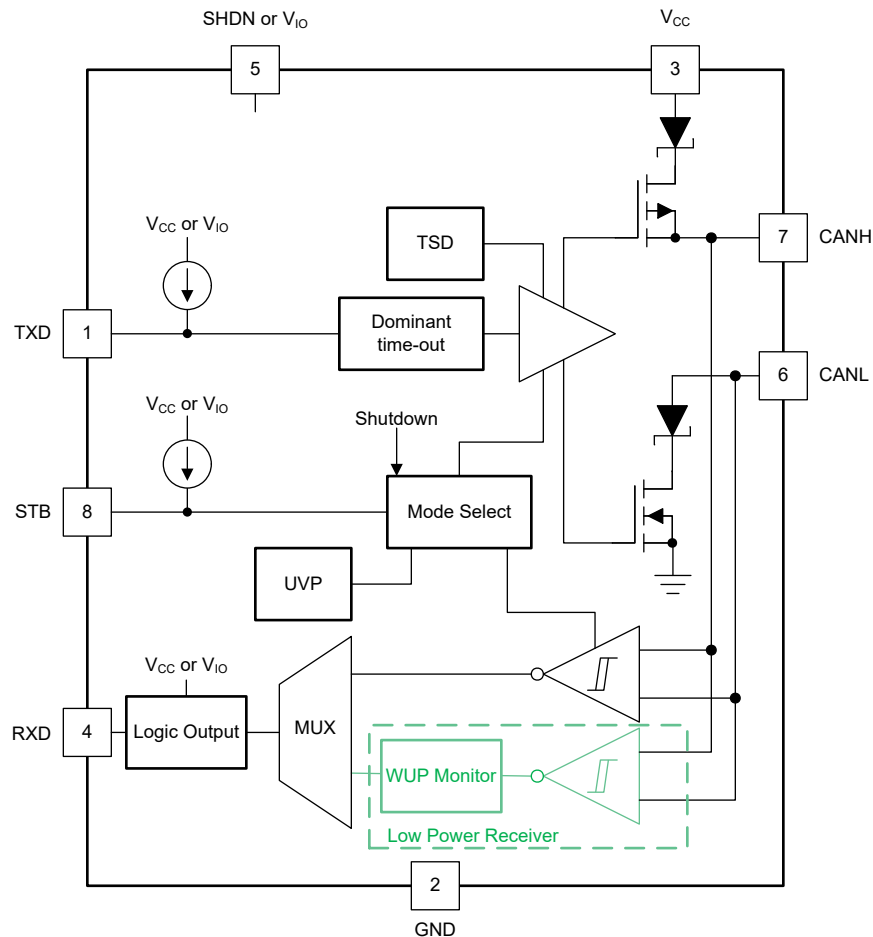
SHDN or $V_{IO}$

5

$V_{CC}$

3

TSD

7 CANH

$V_{CC}$ or $V_{IO}$

TXD 1

Dominant time-out

6 CANL

$V_{CC}$ or $V_{IO}$

Shutdown

STB 8

Mode Select

UVP

$V_{CC}$ or $V_{IO}$

RXD 4

Logic Output

MUX

WUP Monitor

Low Power Receiver

2

GND